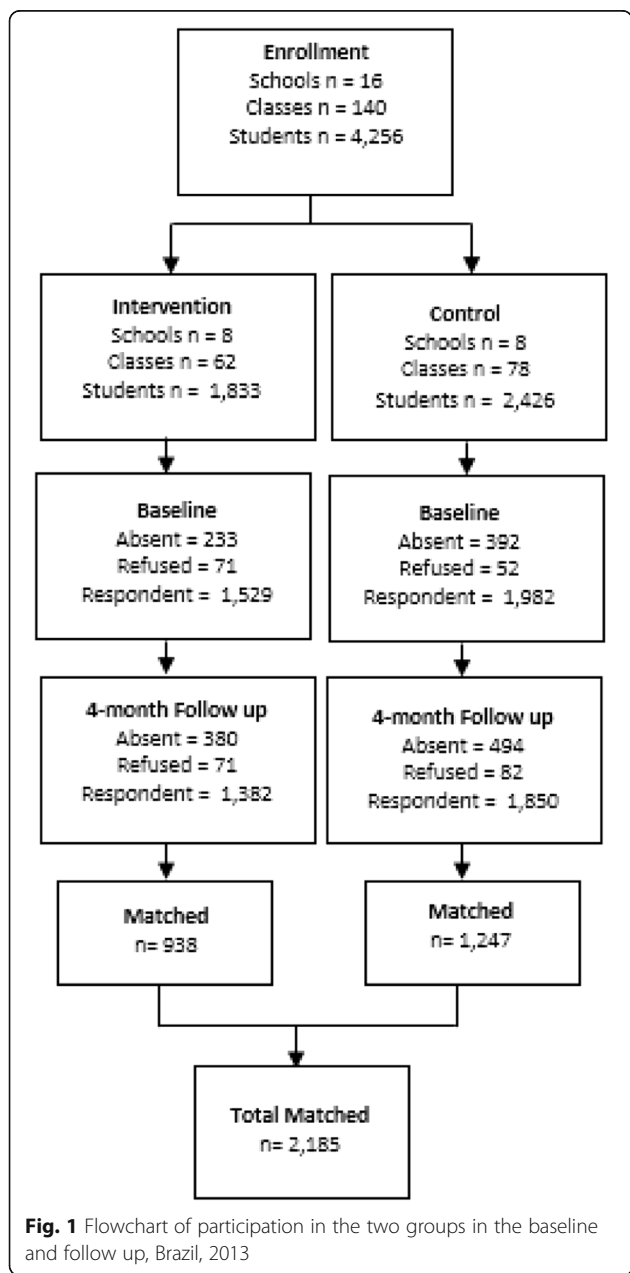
Enrollment
Schools n = 16
Classes n = 140
Students n = 4,256

Intervention
Schools n = 8
Classes n = 62
Students n = 1,833

Control
Schools n = 8
Classes n = 78
Students n = 2,426

Baseline
Absent = 233
Refused = 71
Respondent = 1,529

Baseline
Absent = 392
Refused = 52
Respondent = 1,982

4-month Follow up
Absent = 380
Refused = 71
Respondent = 1,382

4-month Follow up
Absent = 494
Refused = 82
Respondent = 1,850

Matched
n= 938

Matched
n= 1,247

Total Matched
n= 2,185

**Fig. 1** Flowchart of participation in the two groups in the baseline and follow up, Brazil, 2013